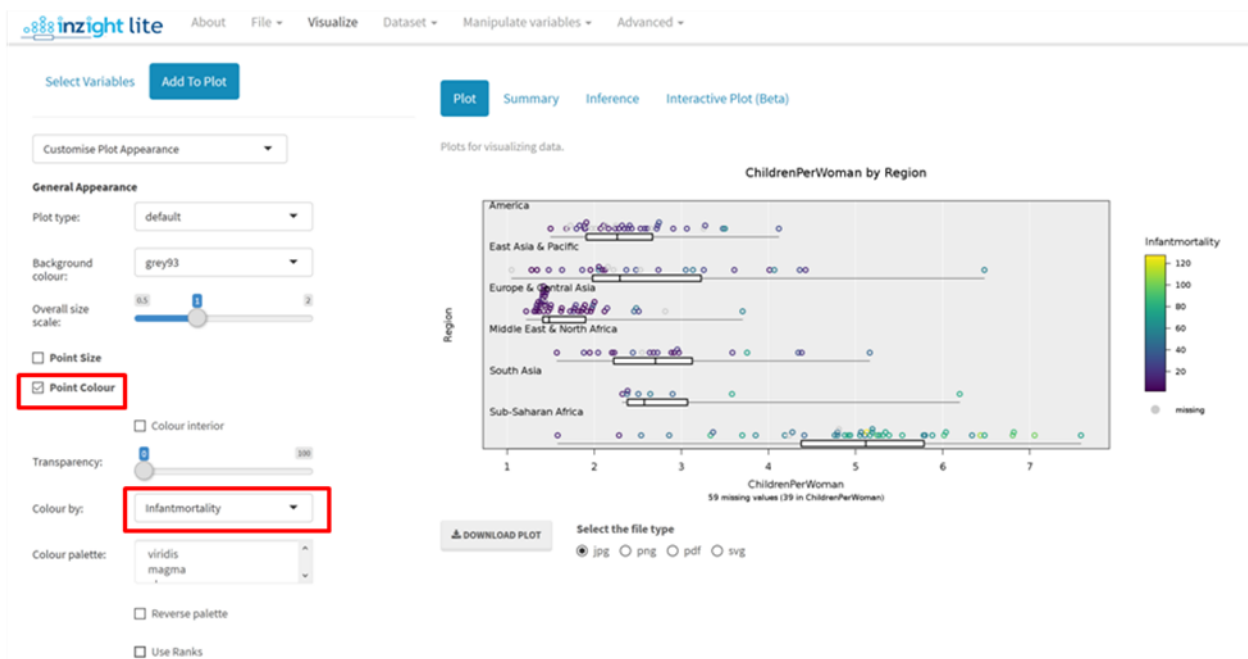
inzight lite About File Visualize Dataset Manipulate variables Advanced

Select Variables Add To Plot

Customise Plot Appearance

General Appearance

Plot type: default

Background colour: grey93

Overall size scale: 0.5 1 2

Point Size

Point Colour

Colour interior

Transparency: 0 100

Colour by: Infantmortality

Colour palette: viridis magma

Reverse palette

Use Ranks

Plot Summary Inference Interactive Plot (Beta)

Plots for visualizing data.

ChildrenPerWoman by Region

America

East Asia & Pacific

Europe & Central Asia

Middle East & North Africa

South Asia

Sub-Saharan Africa

Region

1 2 3 4 5 6 7

ChildrenPerWoman

59 missing values (39 in ChildrenPerWoman)

Infantmortality

120 100 80 60 40 20

missing

DOWNLOAD PLOT

Select the file type

jpg png pdf svg